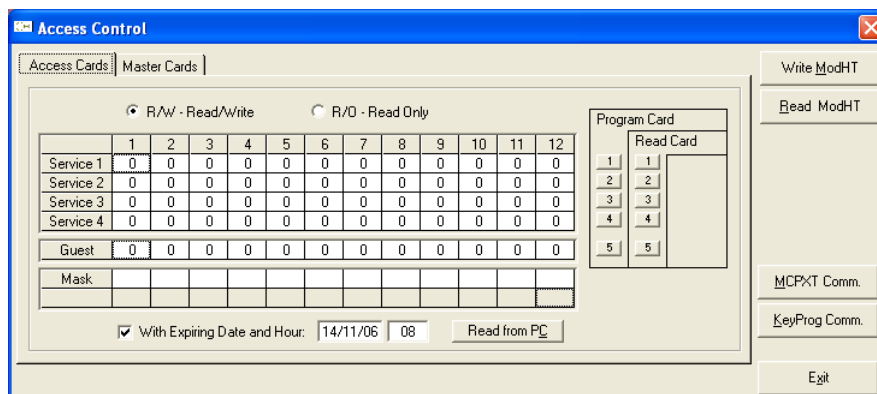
Access Control

Access Cards | Master Cards

R/W - Read/Write  R/O - Read Only

| | 1 | 2 | 3 | 4 | 5 | 6 | 7 | 8 | 9 | 10 | 11 | 12 |
|---|---|---|---|---|---|---|---|---|---|---|---|---|
| Service 1 | 0 | 0 | 0 | 0 | 0 | 0 | 0 | 0 | 0 | 0 | 0 | 0 |
| Service 2 | 0 | 0 | 0 | 0 | 0 | 0 | 0 | 0 | 0 | 0 | 0 | 0 |
| Service 3 | 0 | 0 | 0 | 0 | 0 | 0 | 0 | 0 | 0 | 0 | 0 | 0 |
| Service 4 | 0 | 0 | 0 | 0 | 0 | 0 | 0 | 0 | 0 | 0 | 0 | 0 |

| Guest | 0 | 0 | 0 | 0 | 0 | 0 | 0 | 0 | 0 | 0 | 0 | 0 |
|---|---|---|---|---|---|---|---|---|---|---|---|---|

Mask

Program Card
Read Card
1 1
2 2
3 3
4 4
5 5

With Expiring Date and Hour: 14/11/06 08
Read from PC

Write ModHT
Read ModHT
MCPXT Comm.
KeyProg Comm.
Exit